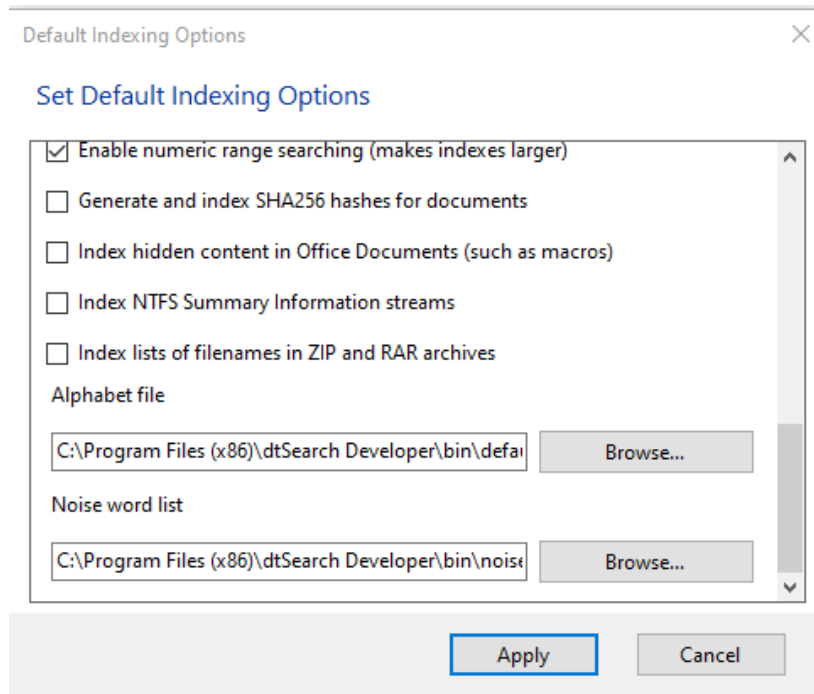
Default Indexing Options

Set Default Indexing Options

Enable numeric range searching (makes indexes larger)

Generate and index SHA256 hashes for documents

Index hidden content in Office Documents (such as macros)

Index NTFS Summary Information streams

Index lists of filenames in ZIP and RAR archives

Alphabet file

C:\Program Files (x86)\dtSearch Developer\bin\defa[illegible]

Browse...

Noise word list

C:\Program Files (x86)\dtSearch Developer\bin\nois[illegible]

Browse...

Apply

Cancel